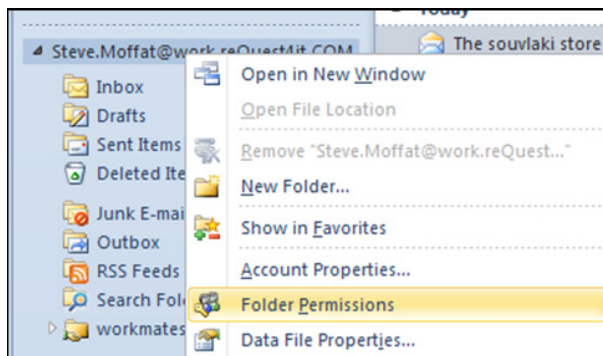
Today

Steve.Moffat@work.reQuest4it.COM

The souvlaki store

Inbox
Drafts
Sent Items
Deleted Ite
Junk E-mai
Outbox
RSS Feeds
Search Fol
workmates

Open in New Window
Open File Location
Remove "Steve.Moffat@work.reQuest..."
New Folder...
Show in Favorites
Account Properties...
Folder Permissions
Data File Properties...